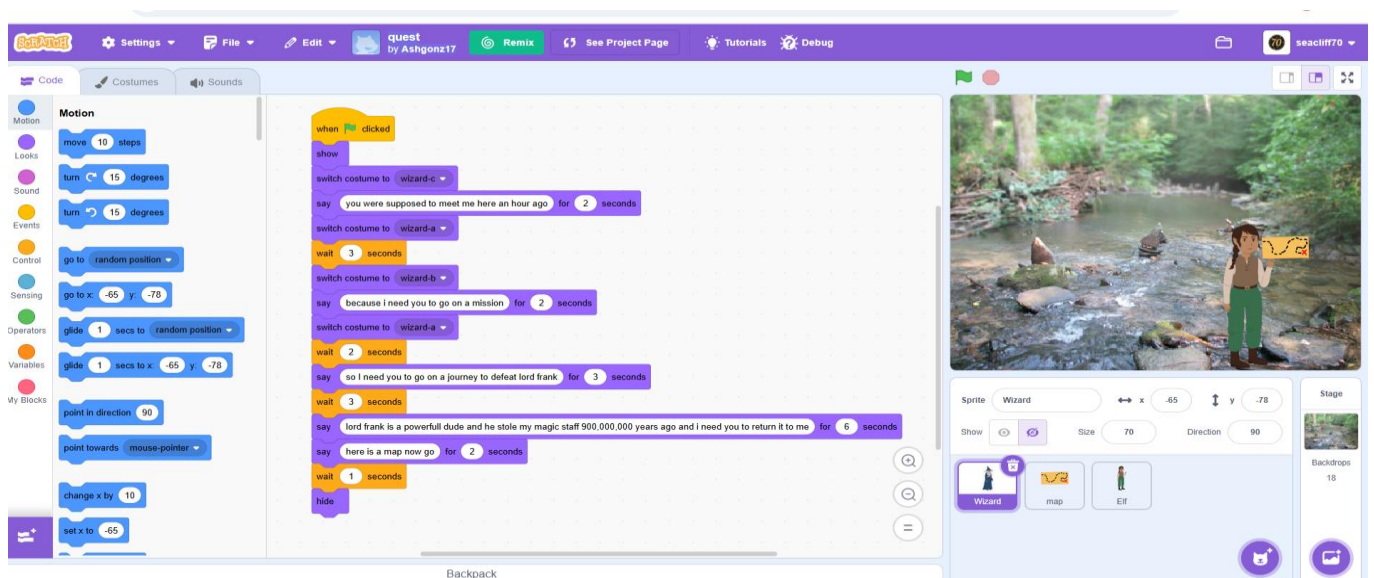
SCRATCH Settings File Edit quest by Ashgonz17 Remix See Project Page Tutorials Debug seacliff70

Code Costumes Sounds

Motion Looks Sound Events Control Sensing Operators Variables My Blocks

Motion

move 10 steps
turn 15 degrees
turn 15 degrees
go to random position
go to x: -65 y: -78
glide 1 secs to random position
glide 1 secs to x: -65 y: -78
point in direction 90
point towards mouse-pointer
change x by 10
set x to -65

when clicked
show
switch costume to wizard-c
say you were supposed to meet me here an hour ago for 2 seconds
switch costume to wizard-a
wait 3 seconds
switch costume to wizard-b
say because i need you to go on a mission for 2 seconds
switch costume to wizard-a
wait 2 seconds
say so I need you to go on a journey to defeat lord frank for 3 seconds
wait 3 seconds
say lord frank is a powerfull dude and he stole my magic staff 900,000,000 years ago and i need you to return it to me for 6 seconds
say here is a map now go for 2 seconds
wait 1 seconds
hide

Backpack

Sprite Wizard x -65 y -78
Show Size 70 Direction 90
Wizard map Elf

Stage
Backdrops 18